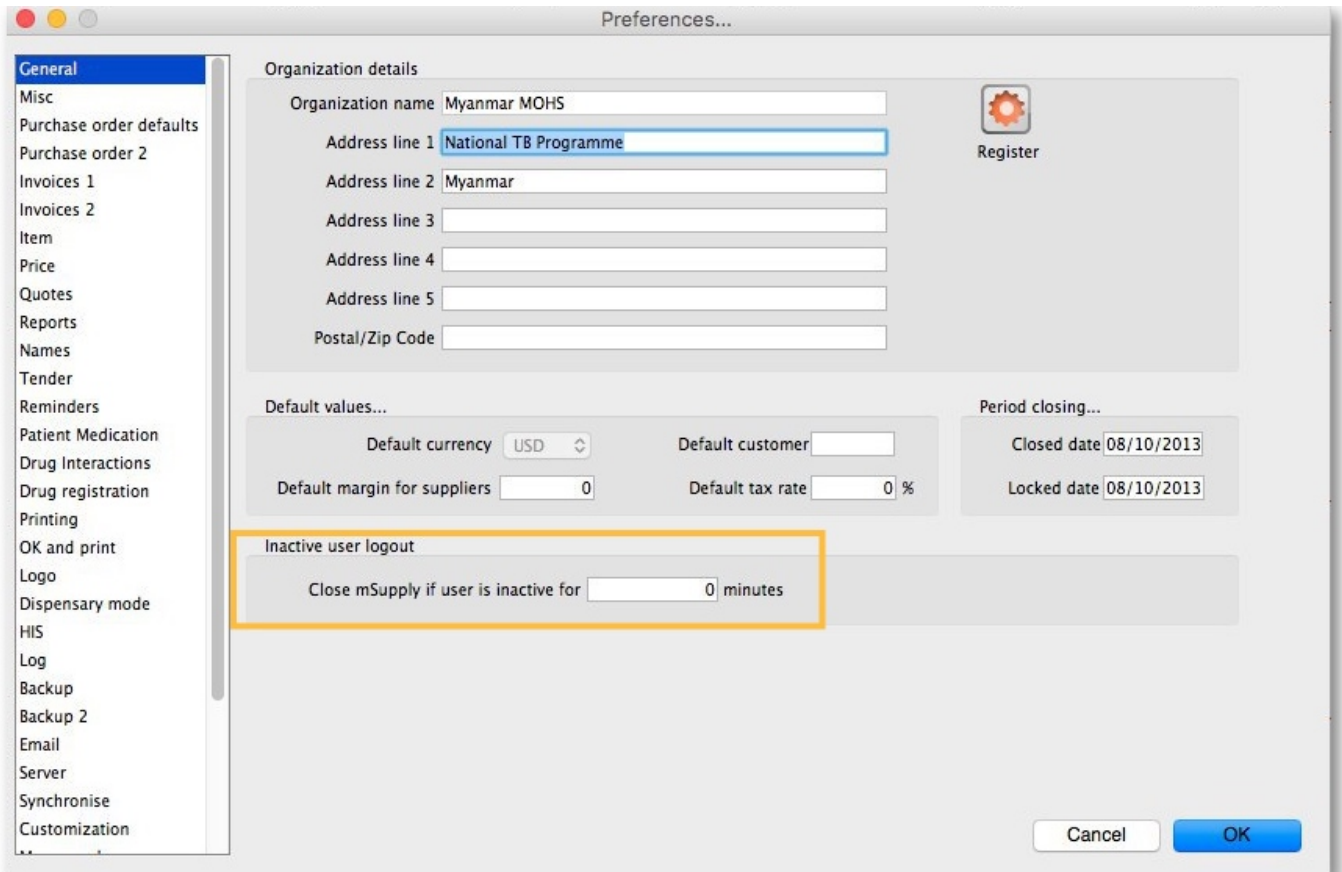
Preferences...

General
Misc
Purchase order defaults
Purchase order 2
Invoices 1
Invoices 2
Item
Price
Quotes
Reports
Names
Tender
Reminders
Patient Medication
Drug Interactions
Drug registration
Printing
OK and print
Logo
Dispensary mode
HIS
Log
Backup
Backup 2
Email
Server
Synchronise
Customization
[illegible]

Organization details
Organization name Myanmar MOHS
Address line 1 National TB Programme
Address line 2 Myanmar
Address line 3
Address line 4
Address line 5
Postal/Zip Code
Register

Default values...
Default currency USD
Default customer
Default margin for suppliers 0
Default tax rate 0 %

Period closing...
Closed date 08/10/2013
Locked date 08/10/2013

Inactive user logout
Close mSupply if user is inactive for 0 minutes

Cancel
OK